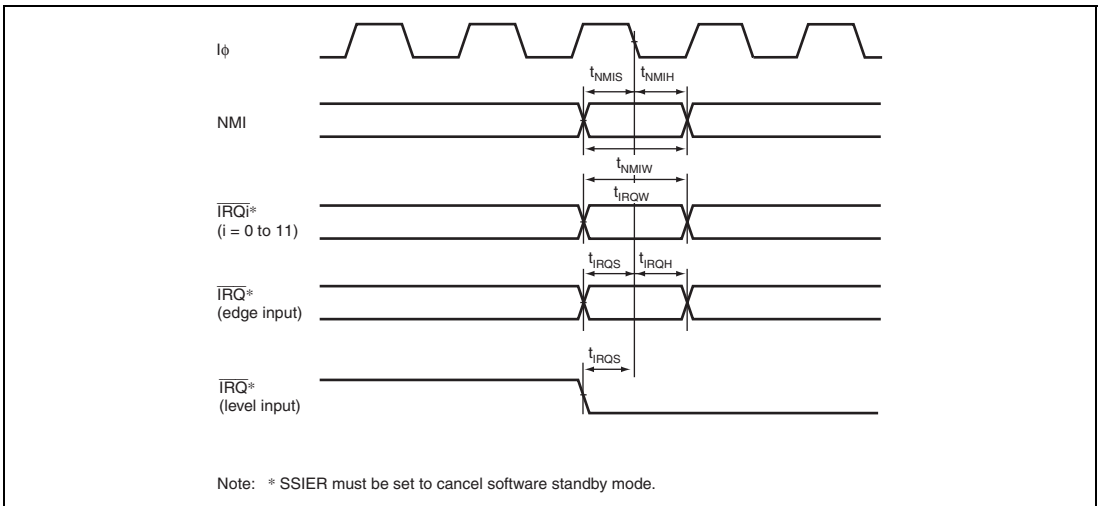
$I\phi$

$t_{NMIS}$ $t_{NMIH}$

NMI

$t_{NMIW}$

$t_{IRQW}$

$\overline{IRQi}$*
(i = 0 to 11)

$t_{IRQS}$ $t_{IRQH}$

$\overline{IRQ}$*
(edge input)

$t_{IRQS}$

$\overline{IRQ}$*
(level input)

Note: * SSIER must be set to cancel software standby mode.